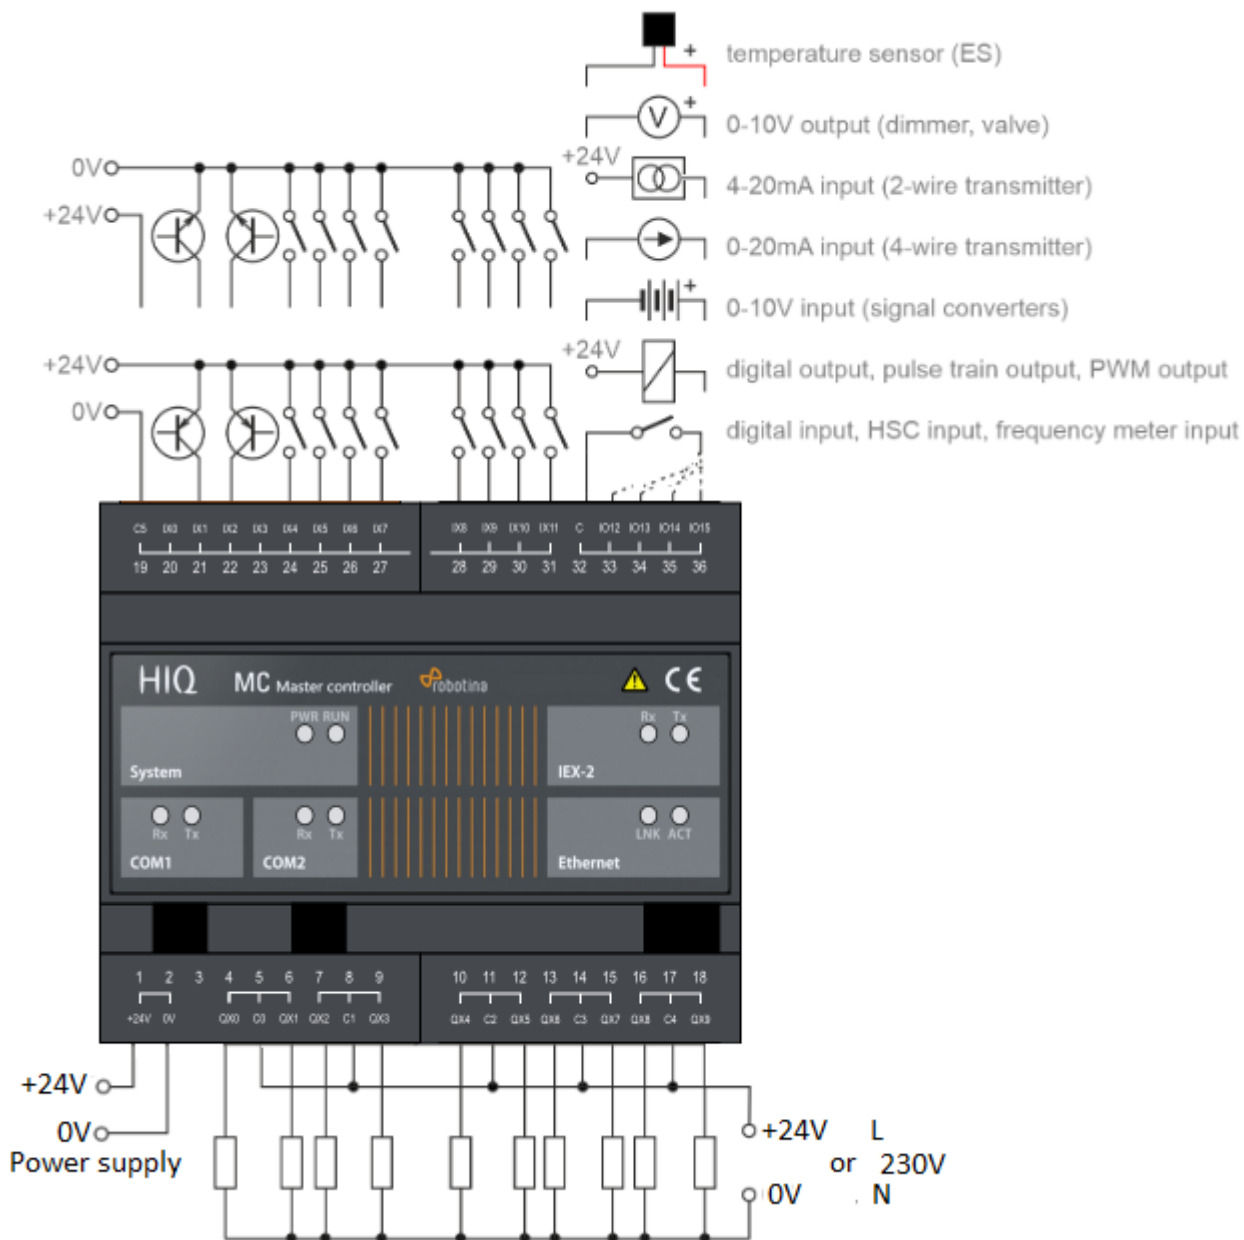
temperature sensor (ES)

0-10V output (dimmer, valve)

+24V

4-20mA input (2-wire transmitter)

0-20mA input (4-wire transmitter)

0-10V input (signal converters)

+24V

digital output, pulse train output, PWM output

digital input, HSC input, frequency meter input

0V
+24V

+24V
0V

C5 IX0 IX1 IX2 IX3 IX4 IX5 IX6 IX7
19 20 21 22 23 24 25 26 27

IX8 IX9 IX10 IX11 C IO12 IO13 IO14 IO15
28 29 30 31 32 33 34 35 36

HIQ MC Master controller robotina CE

PWR RUN
System

Rx Tx
IEX-2

Rx Tx
COM1

Rx Tx
COM2

LNK ACT
Ethernet

1 2 3 4 5 6 7 8 9
+24V 0V QX0 C0 QX1 QX2 C1 QX3

10 11 12 13 14 15 16 17 18
QX4 C2 QX5 QX6 C3 QX7 QX8 C4 QX9

+24V
0V
Power supply

+24V L
or 230V
0V N